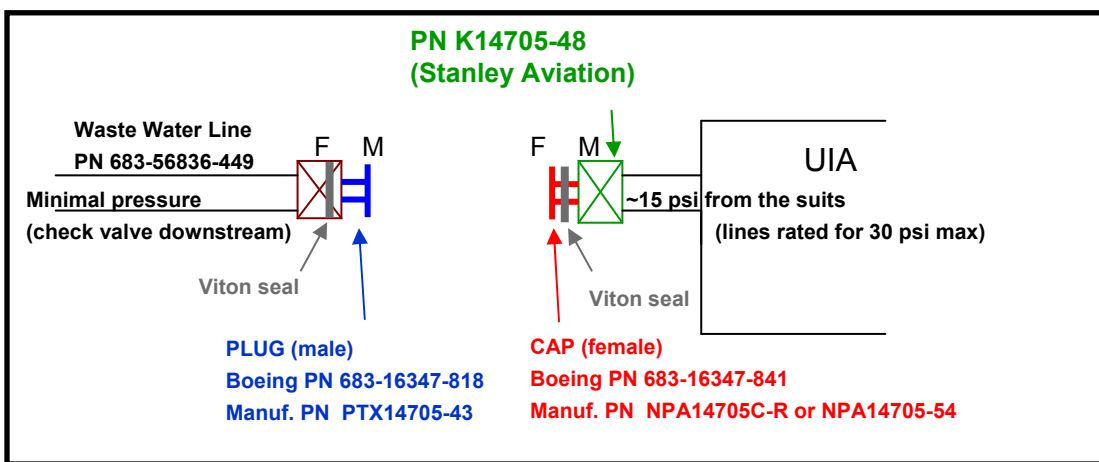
PN K14705-48
(Stanley Aviation)

Waste Water Line
PN 683-56836-449
Minimal pressure
(check valve downstream)

F M

Viton seal

PLUG (male)
Boeing PN 683-16347-818
Manuf. PN PTX14705-43

F M

UIA

~15 psi from the suits
(lines rated for 30 psi max)

Viton seal

CAP (female)
Boeing PN 683-16347-841
Manuf. PN NPA14705C-R or NPA14705-54